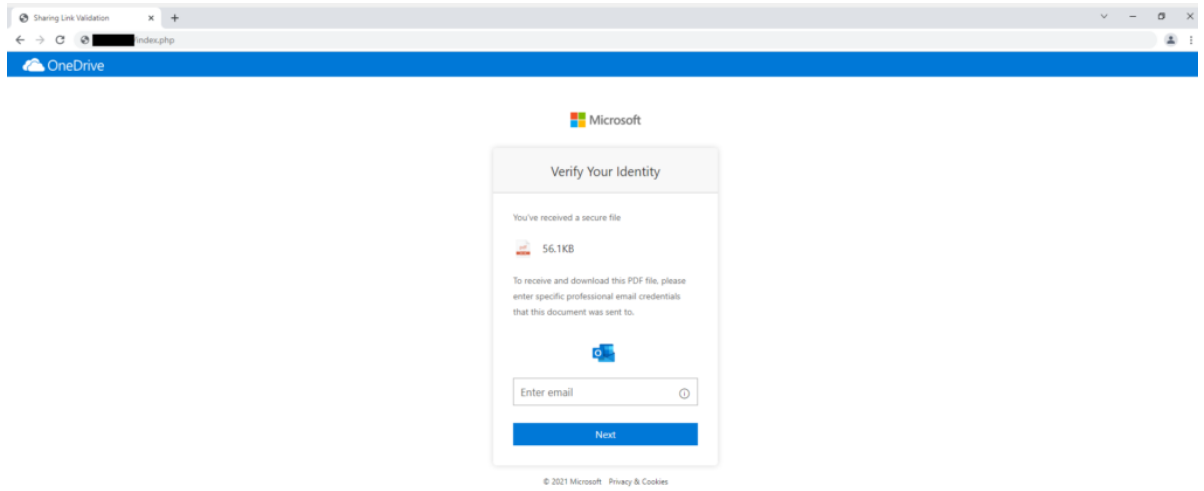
Sharing Link Validation
index.php
OneDrive

Microsoft

Verify Your Identity

You've received a secure file

56.1KB

To receive and download this PDF file, please enter specific professional email credentials that this document was sent to.

Enter email

Next

© 2021 Microsoft Privacy & Cookies